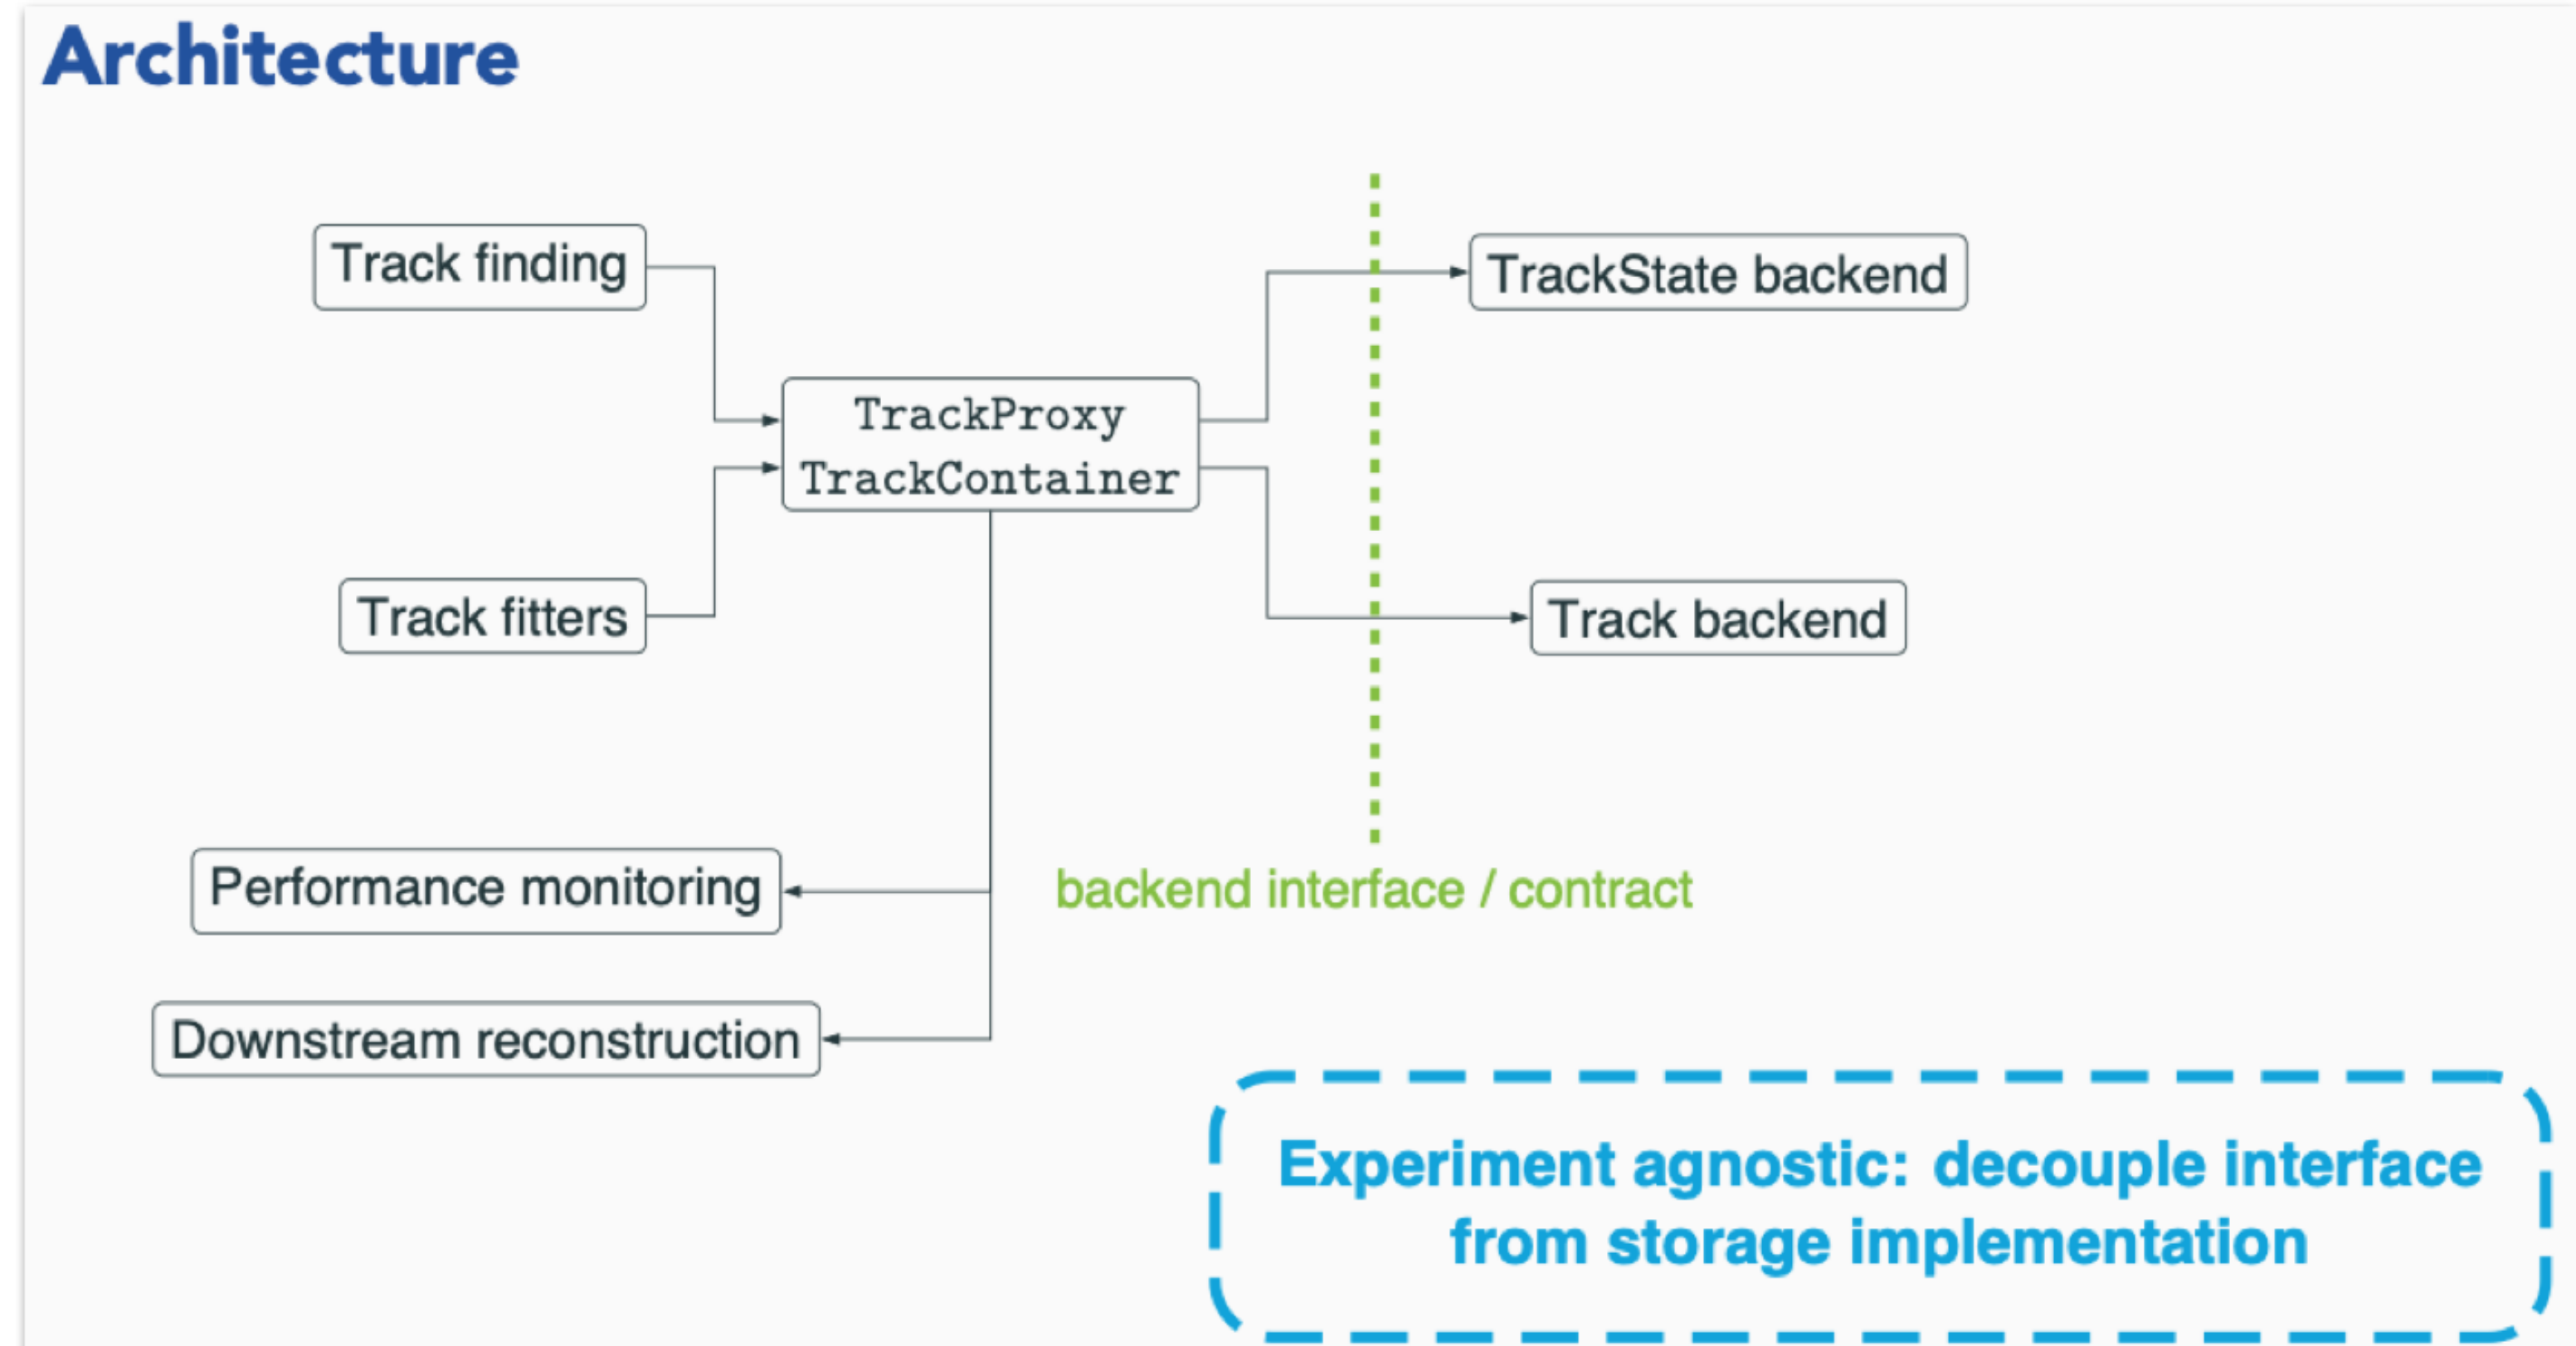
Architecture

Track finding

Track fitters

TrackProxy
TrackContainer

TrackState backend

Track backend

Performance monitoring

Downstream reconstruction

backend interface / contract

Experiment agnostic: decouple interface from storage implementation